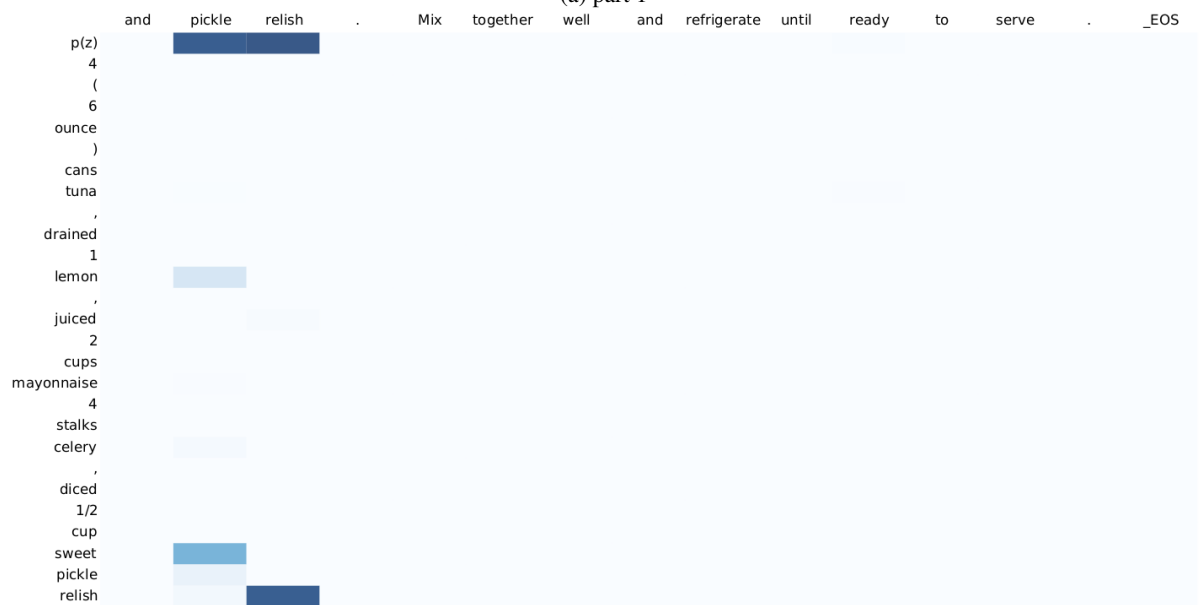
(a) part 1

and pickle relish . Mix together well and refrigerate until ready to serve . _EOS

p(z)
4
(
6
ounce
)
cans
tuna
,
drained
1
lemon
,
juiced
2
cups
mayonnaise
4
stalks
celery
,
diced
1/2
cup
sweet
pickle
relish